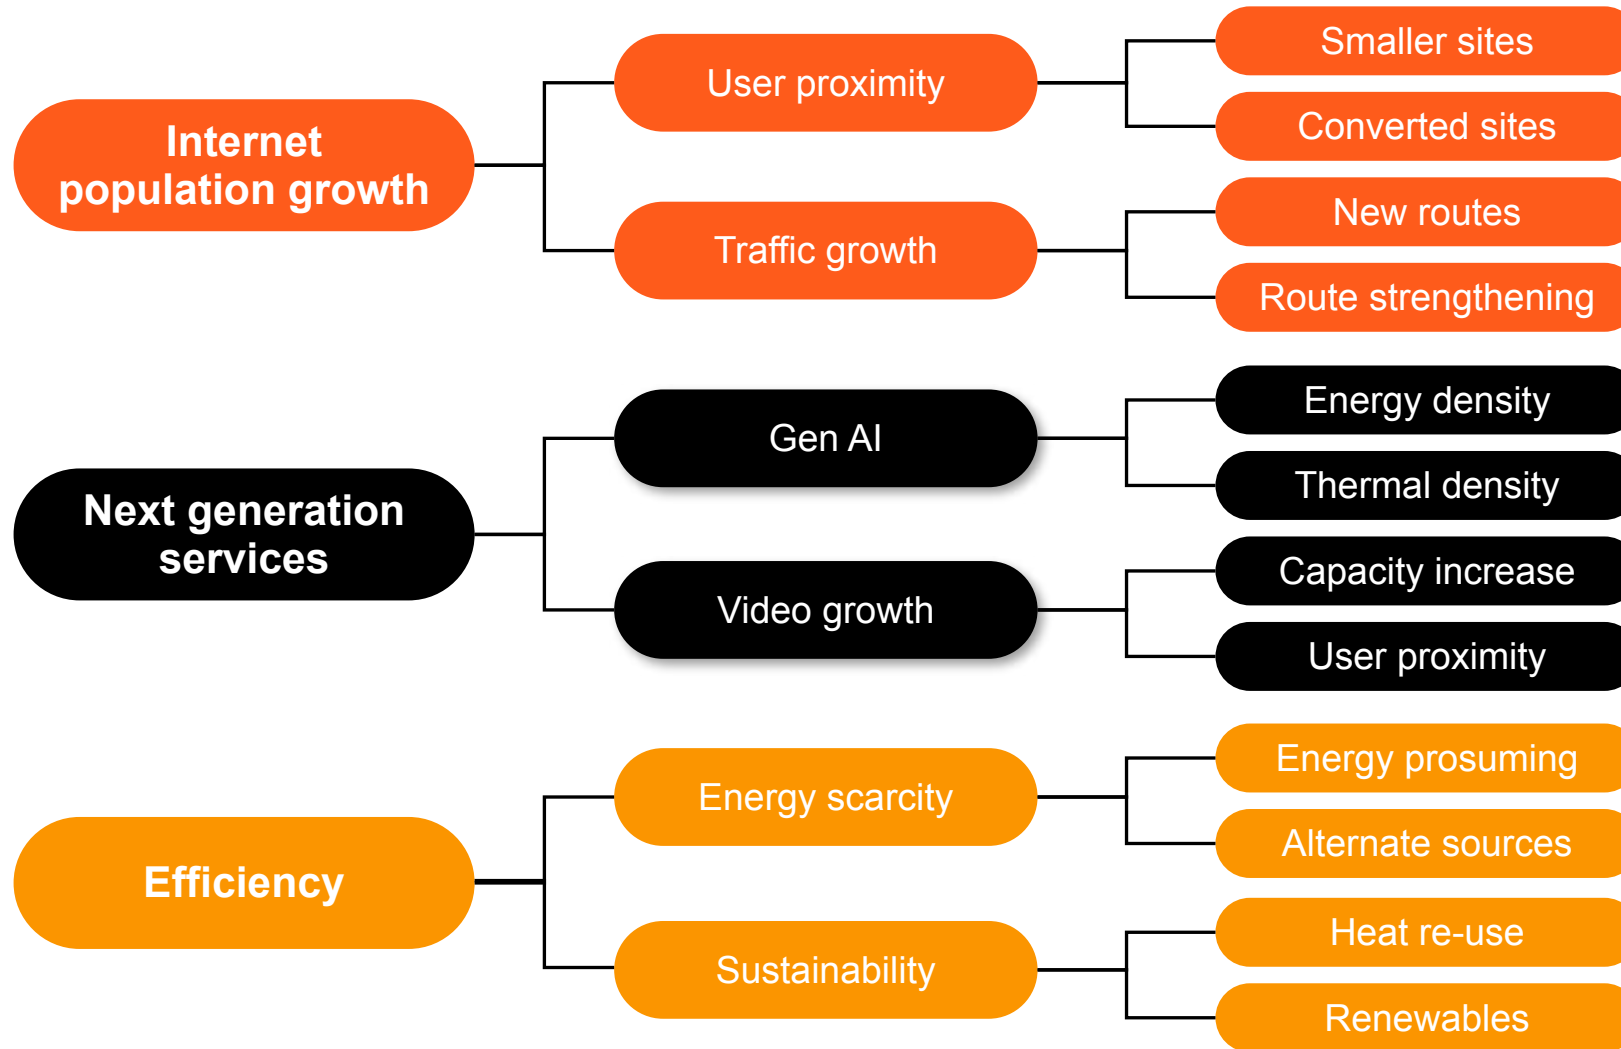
Internet population growth

User proximity

Smaller sites

Converted sites

Traffic growth

New routes

Route strengthening

Next generation services

Gen AI

Energy density

Thermal density

Video growth

Capacity increase

User proximity

Efficiency

Energy scarcity

Energy prosuming

Alternate sources

Sustainability

Heat re-use

Renewables